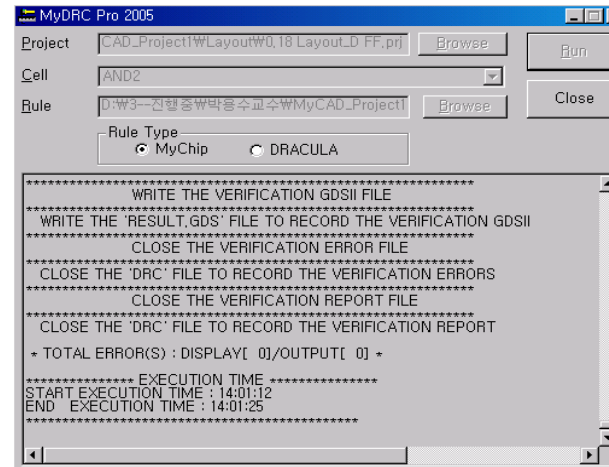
MyDRC Pro 2005

Project CAD_Project1₩Layout₩0.18 Layout_D FF.prj Browse

Cell AND2

Rule D:₩3--진행중₩박용수교수₩MyCAD_Project1 Browse

Run

Close

Rule Type
MyChip DRACULA

WRITE THE VERIFICATION GDSII FILE

WRITE THE 'RESULT.GDS' FILE TO RECORD THE VERIFICATION GDSII

CLOSE THE VERIFICATION ERROR FILE

CLOSE THE 'DRC' FILE TO RECORD THE VERIFICATION ERRORS

CLOSE THE VERIFICATION REPORT FILE

CLOSE THE 'DRC' FILE TO RECORD THE VERIFICATION REPORT

* TOTAL ERROR(S) : DISPLAY[ 0]/OUTPUT[ 0] *

**************** EXECUTION TIME ****************
START EXECUTION TIME : 14:01:12
END EXECUTION TIME : 14:01:25